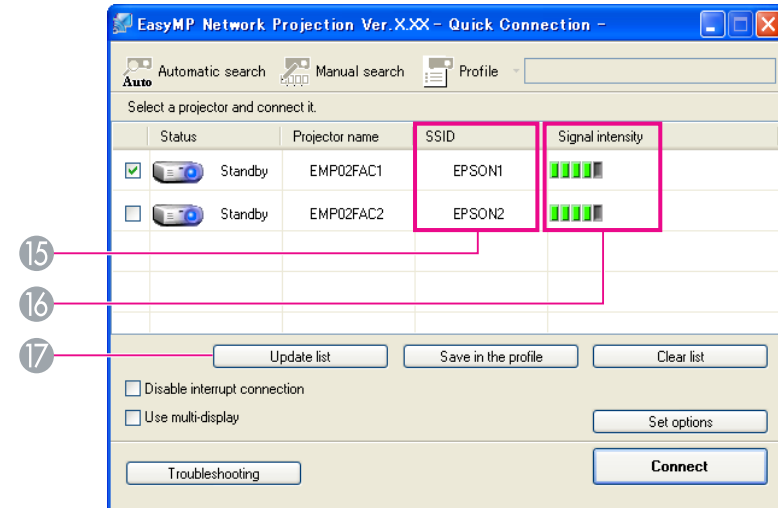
EasyMP Network Projection Ver.X.XX - Quick Connection -

Auto Automatic search
Manual search
Profile

Select a projector and connect it.

| | Status | Projector name | SSID | Signal intensity |
|---|---|---|---|---|
| ☑ | Standby | EMP02FAC1 | EPSON1 | |
| ☐ | Standby | EMP02FAC2 | EPSON2 | |

15
16
17

Update list
Save in the profile
Clear list

Disable interrupt connection
Use multi-display

Set options

Troubleshooting

Connect